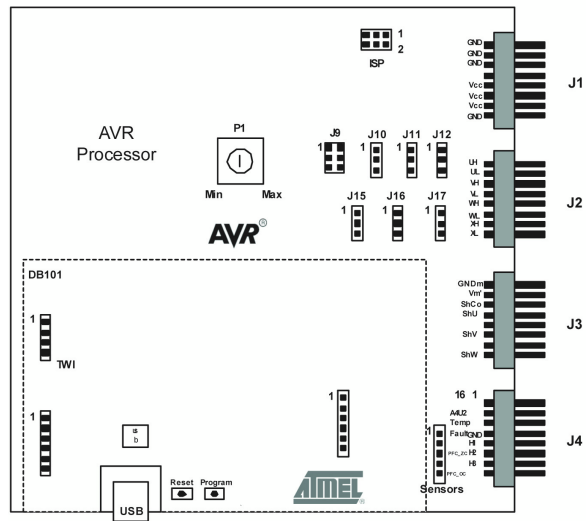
1
2
ISP

GND
GND
GND
Vcc
Vcc
Vcc
GND
J1

AVR
Processor

P1
Min
Max

J9
1
J10
1
J11
1
J12
1

UH
UL
VH
VL
WH
WL
XH
XL
J2

J15
1
J16
1
J17
1

AVR®

DB101

GNDm
Vm'
ShCo
ShU
ShV
ShW
J3

1
TWI

1

1

us
b

16 1
A4U2
Temp
Fault
GND
H1
H2
H3
PFC_ZC
PFC_OC
J4

1
Sensors

Reset
Program

USB

ATMEL